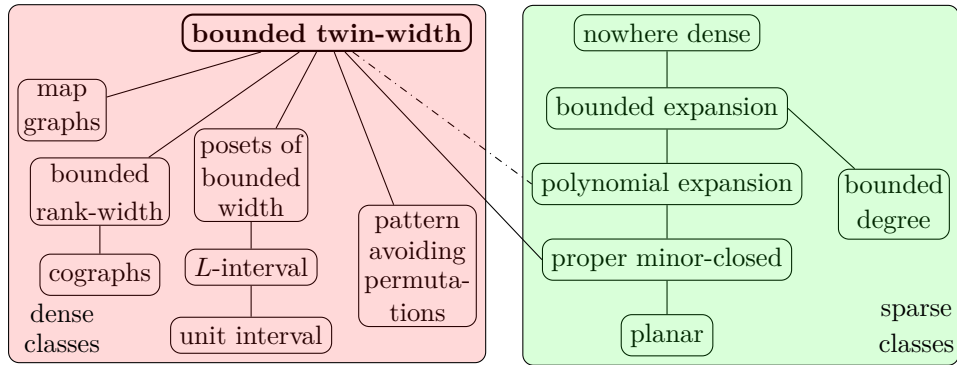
bounded twin-width

map graphs

bounded rank-width

posets of bounded width

pattern avoiding permutations

cographs

$L$-interval

unit interval

dense classes

nowhere dense

bounded expansion

polynomial expansion

bounded degree

proper minor-closed

planar

sparse classes